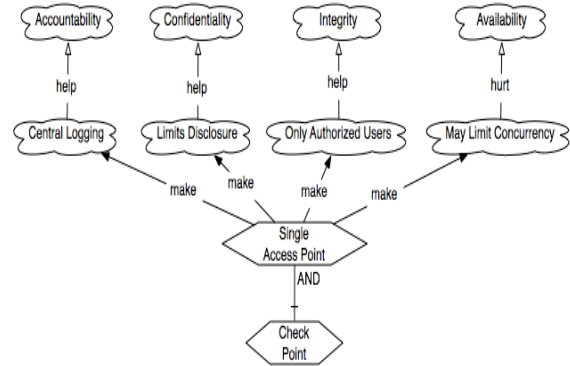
Accountability

Confidentiality

Integrity

Availability

help

help

help

hurt

Central Logging

Limits Disclosure

Only Authorized Users

May Limit Concurrency

make

make

make

make

Single Access Point

AND

Check Point